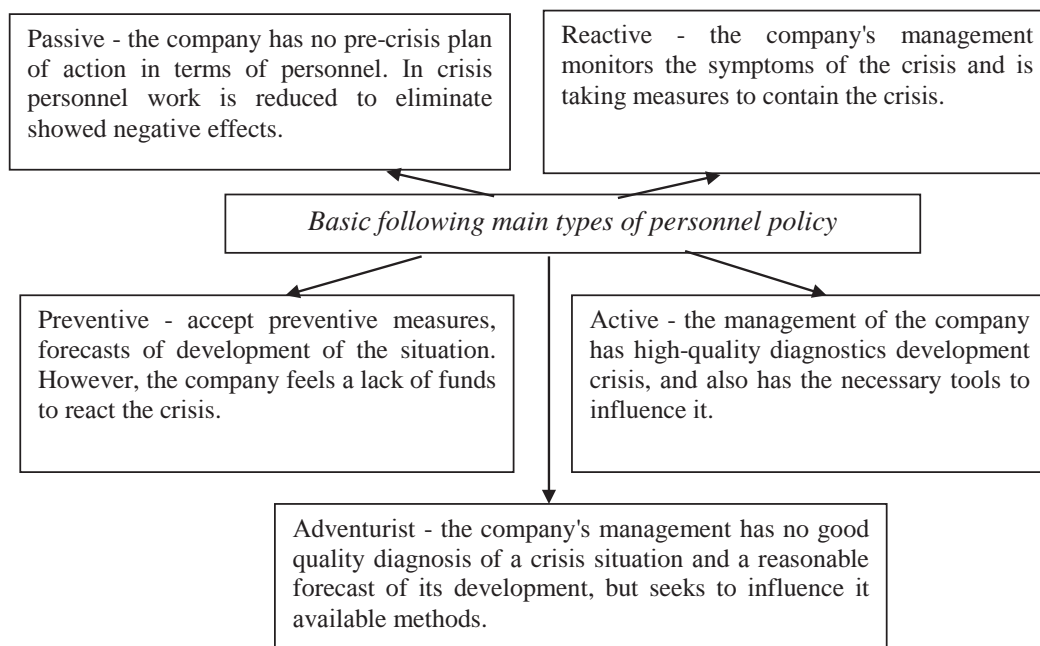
Passive - the company has no pre-crisis plan of action in terms of personnel. In crisis personnel work is reduced to eliminate showed negative effects.

Reactive - the company's management monitors the symptoms of the crisis and is taking measures to contain the crisis.

Basic following main types of personnel policy

Preventive - accept preventive measures, forecasts of development of the situation. However, the company feels a lack of funds to react the crisis.

Active - the management of the company has high-quality diagnostics development crisis, and also has the necessary tools to influence it.

Adventurist - the company's management has no good quality diagnosis of a crisis situation and a reasonable forecast of its development, but seeks to influence it available methods.